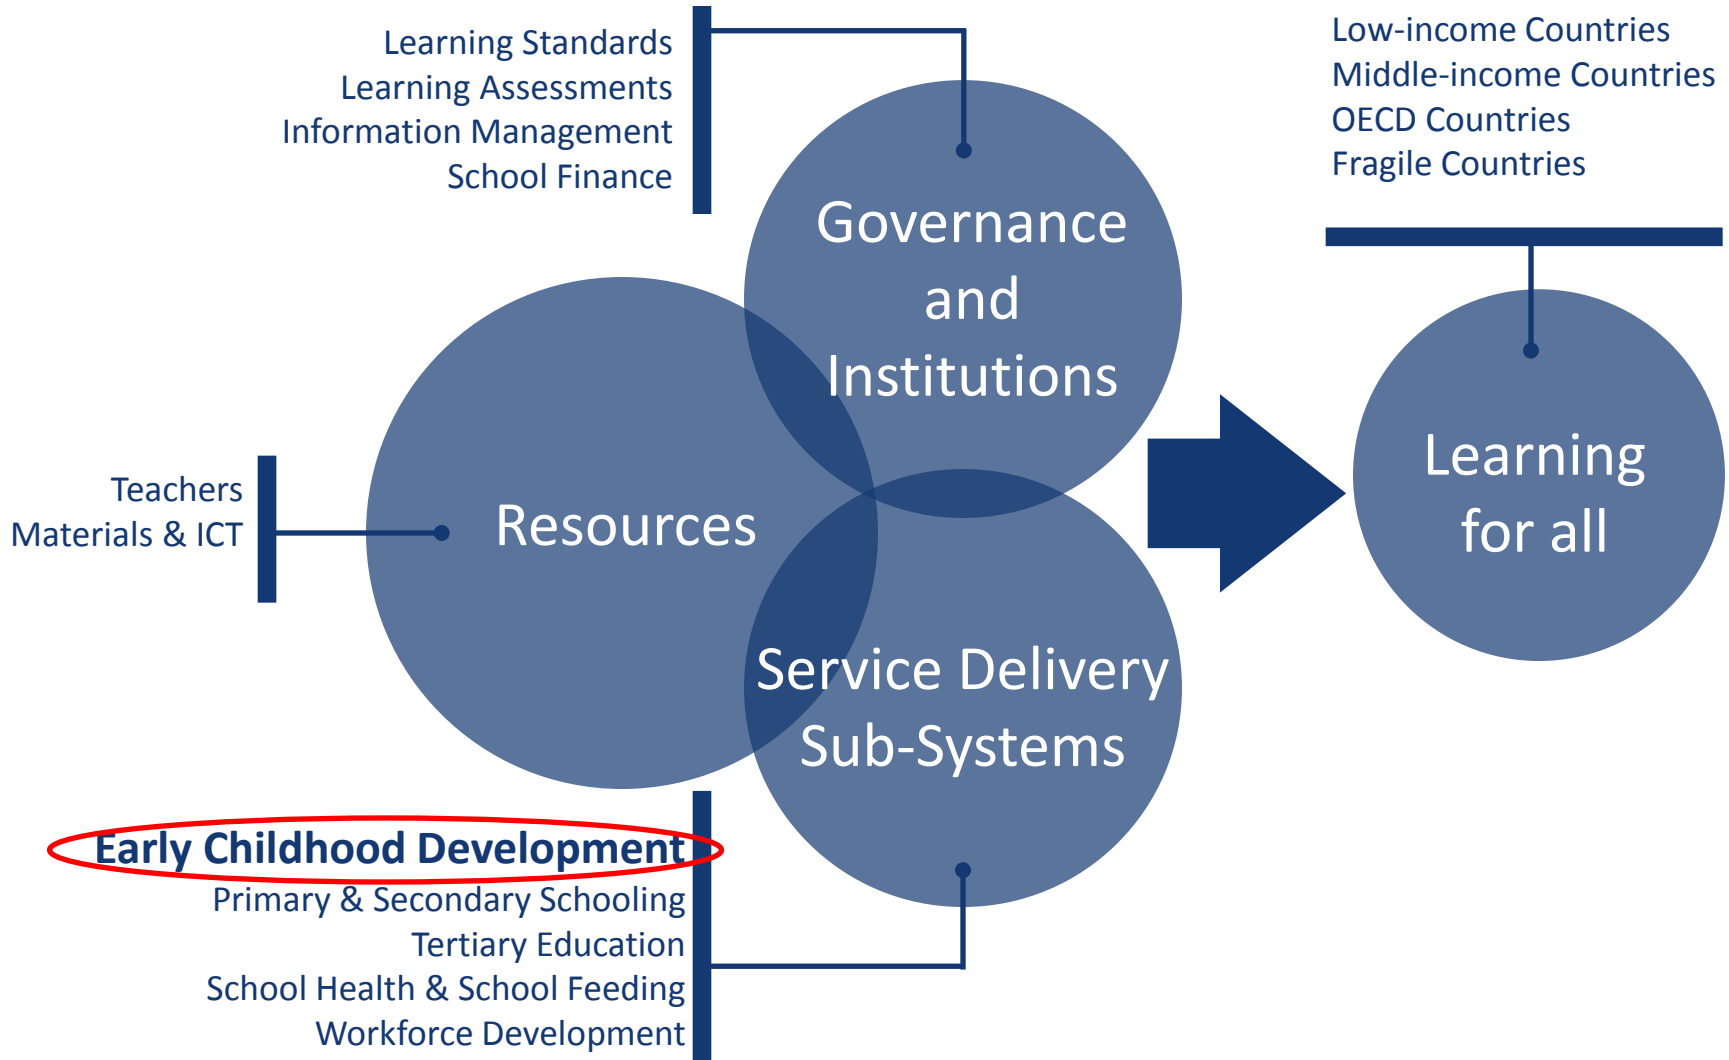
Learning Standards
Learning Assessments
Information Management
School Finance

Low-income Countries
Middle-income Countries
OECD Countries
Fragile Countries

Governance and Institutions

Teachers
Materials & ICT

Resources

Learning for all

Service Delivery Sub-Systems

Early Childhood Development
Primary & Secondary Schooling
Tertiary Education
School Health & School Feeding
Workforce Development